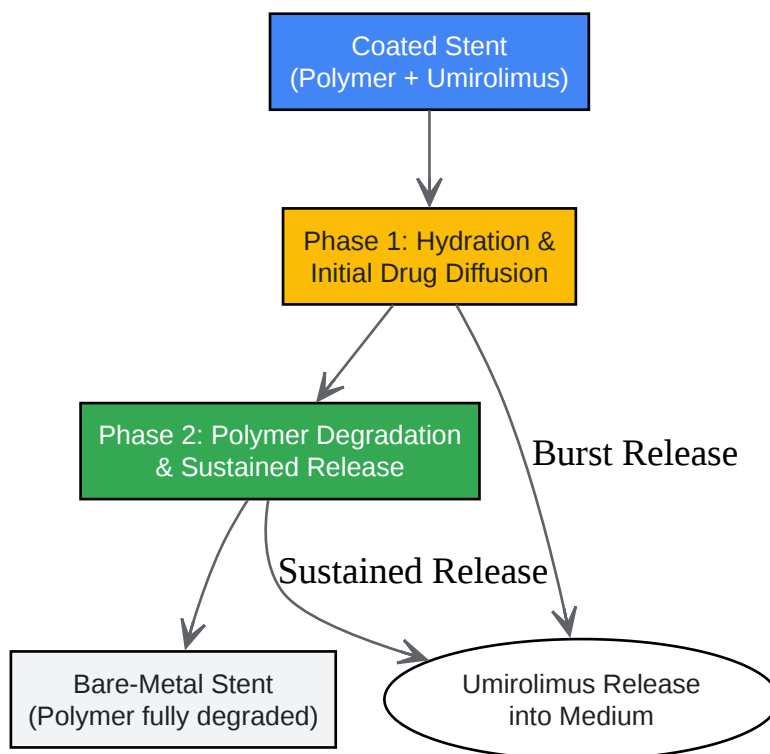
Coated Stent
(Polymer + Umirolimus)

Phase 1: Hydration &
Initial Drug Diffusion

Phase 2: Polymer Degradation
& Sustained Release

Burst Release

Sustained Release

Bare-Metal Stent
(Polymer fully degraded)

Umirolimus Release
into Medium